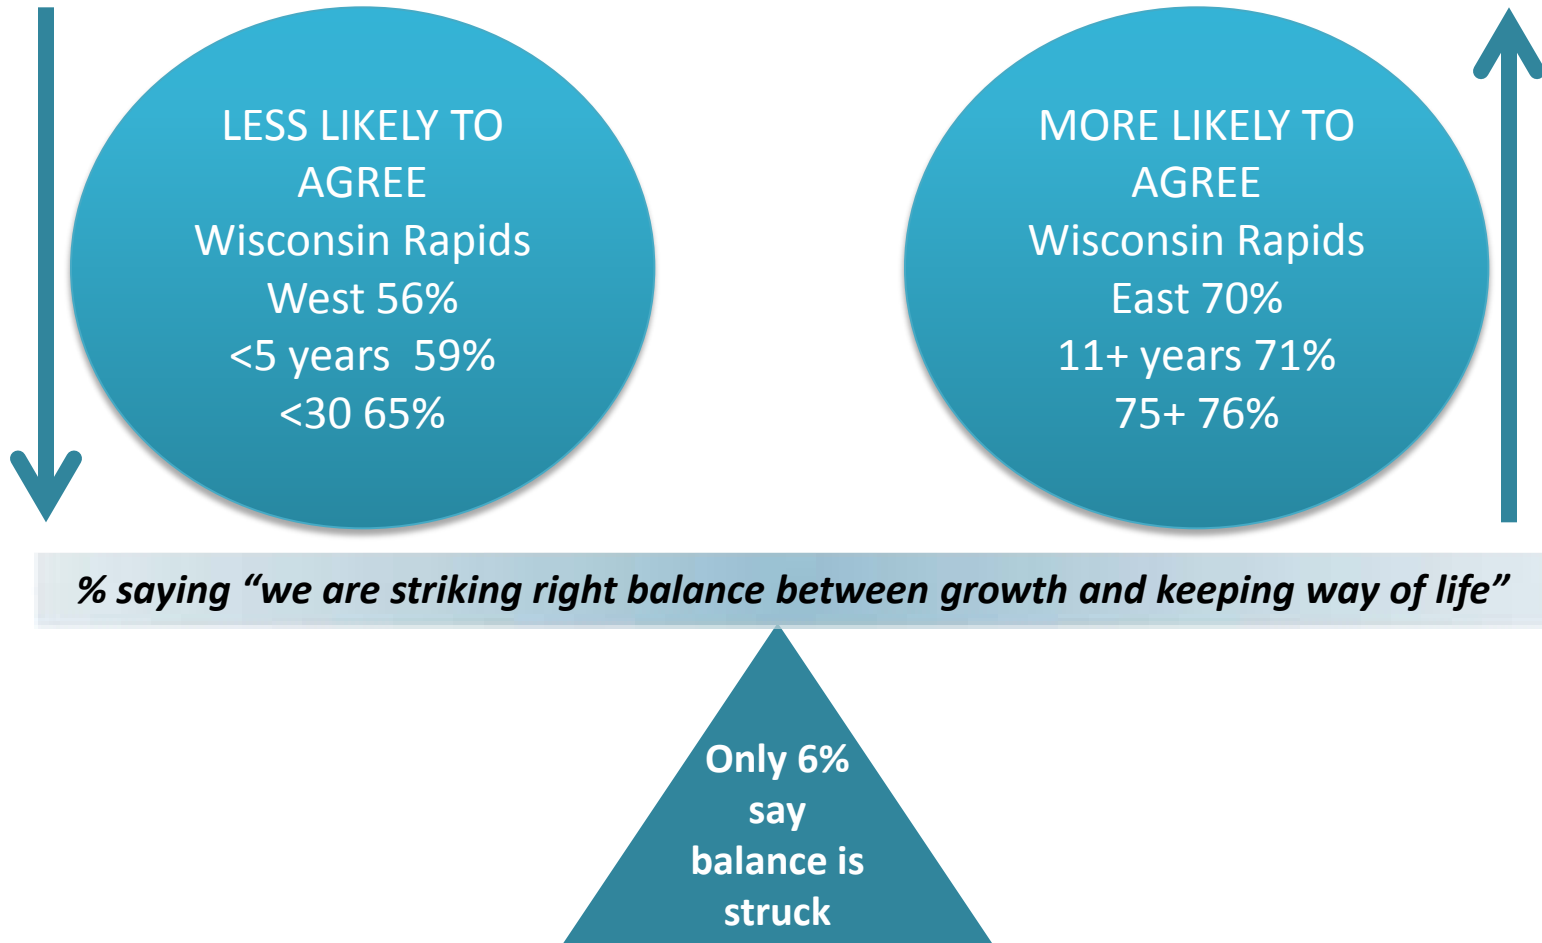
LESS LIKELY TO AGREE
Wisconsin Rapids West 56%
<5 years 59%
<30 65%

MORE LIKELY TO AGREE
Wisconsin Rapids East 70%
11+ years 71%
75+ 76%

% saying “we are striking right balance between growth and keeping way of life”

Only 6% say balance is struck